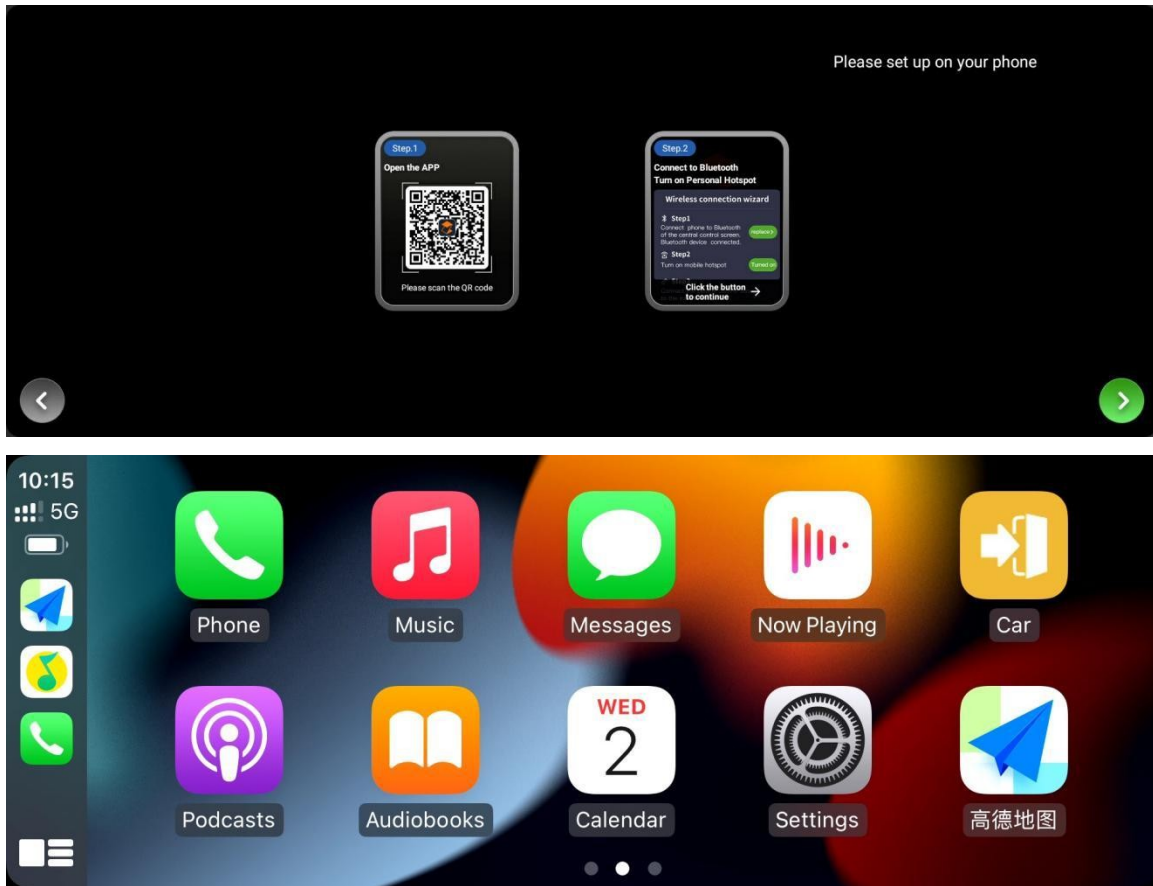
Please set up on your phone

Step.1
Open the APP

Please scan the QR code

Step.2
Connect to Bluetooth
Turn on Personal Hotspot

Wireless connection wizard

Step1
Connect phone to Bluetooth of the central control screen. Bluetooth device connected.
Replace it

Step2
Turn on mobile hotspot
Turned on

Click the button to continue

10:15
5G

Phone
Music
Messages
Now Playing
Car
Podcasts
Audiobooks
WED
2
Calendar
Settings
高德地图